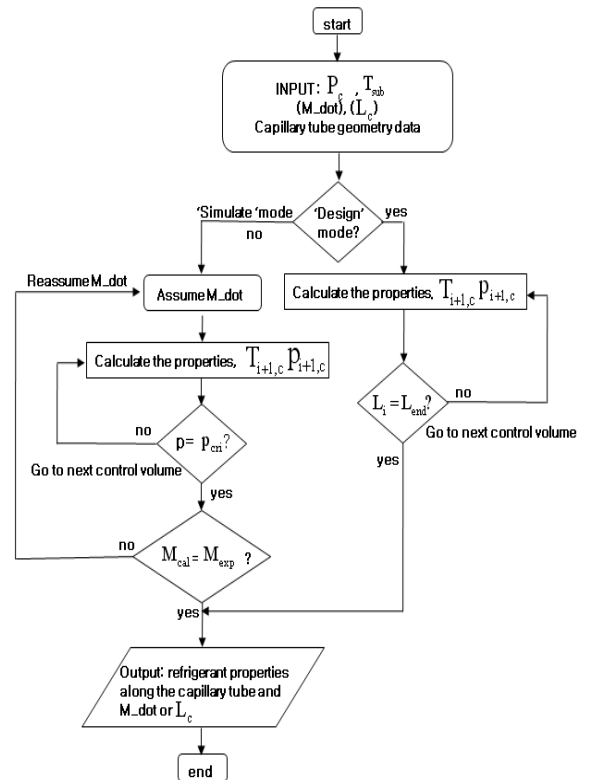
start

INPUT: $P_c$ , $T_{sub}$ (M_dot), ($L_c$) Capillary tube geometry data

'Simulate 'mode

'Design' mode?

yes

no

Reassume M_dot

Assume M_dot

Calculate the properties, $T_{i+1,c}$ $p_{i+1,c}$

Calculate the properties, $T_{i+1,c}$ $p_{i+1,c}$

no

$L_i = L_{end}$?

Go to next control volume

no

$p= p_{cri}$?

Go to next control volume

yes

yes

no

$M_{cal} = M_{exp}$ ?

yes

Output: refrigerant properties along the capillary tube and M_dot or $L_c$

end